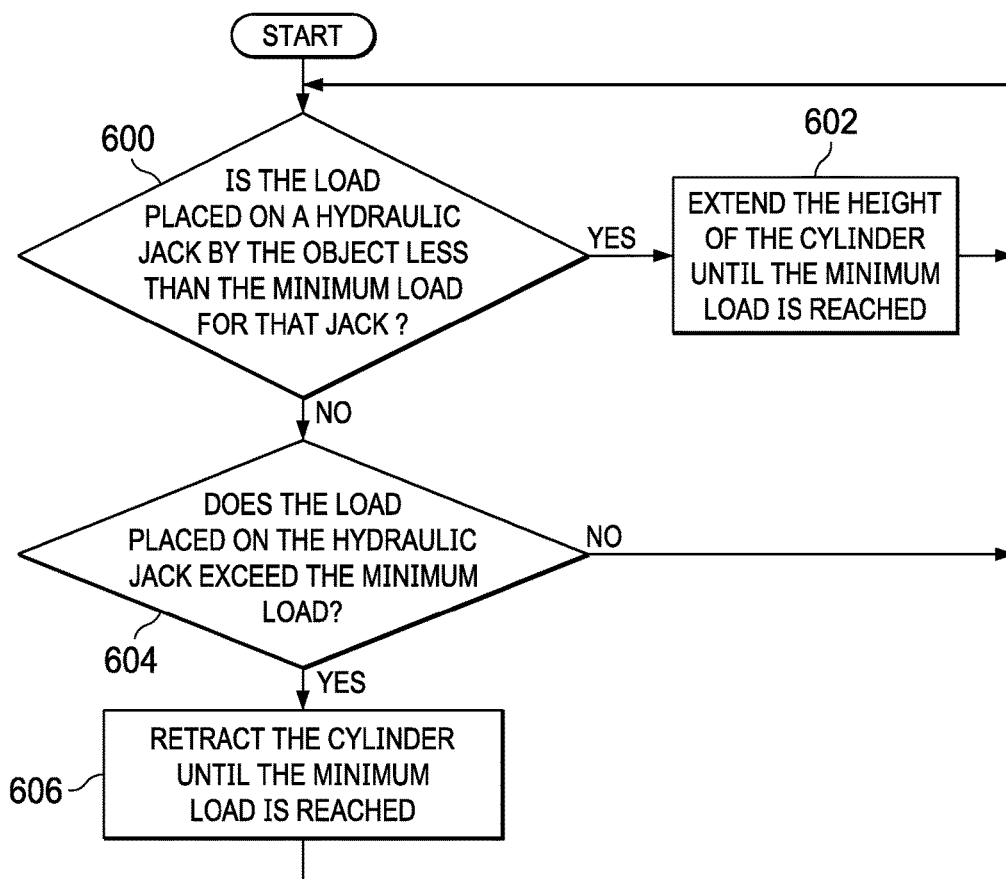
START

600

IS THE LOAD PLACED ON A HYDRAULIC JACK BY THE OBJECT LESS THAN THE MINIMUM LOAD FOR THAT JACK ?

YES

602

EXTEND THE HEIGHT OF THE CYLINDER UNTIL THE MINIMUM LOAD IS REACHED

NO

DOES THE LOAD PLACED ON THE HYDRAULIC JACK EXCEED THE MINIMUM LOAD?

NO

604

YES

RETRACT THE CYLINDER UNTIL THE MINIMUM LOAD IS REACHED

606